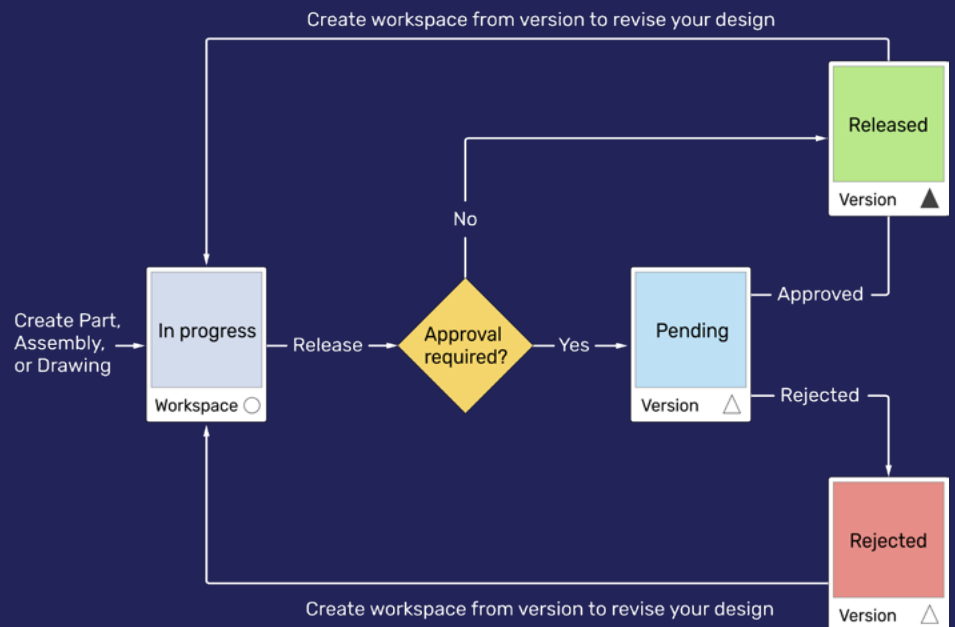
Create workspace from version to revise your design

Released

Version

No

Create Part, Assembly, or Drawing

In progress

Workspace

Release

Approval required?

Yes

Pending

Version

Approved

Rejected

Rejected

Version

Create workspace from version to revise your design